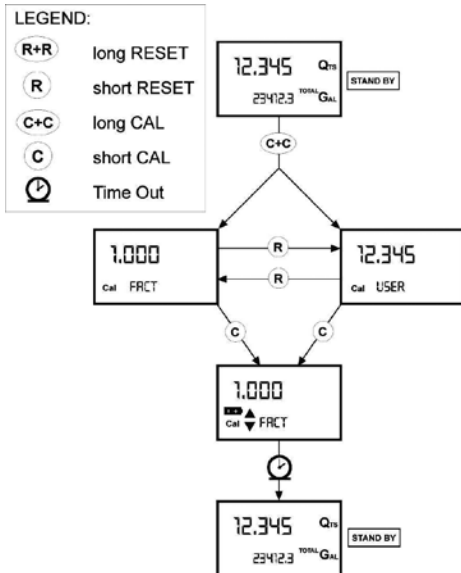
LEGEND:
R+R long RESET
R short RESET
C+C long CAL
C short CAL
Time Out

12.345 QTS
23412.3 TOTAL GAL
STAND BY

C+C

1.000
Cal FACT

R
R

12.345
Cal USER

C
C

1.000
Cal FACT

12.345 QTS
23412.3 TOTAL GAL
STAND BY